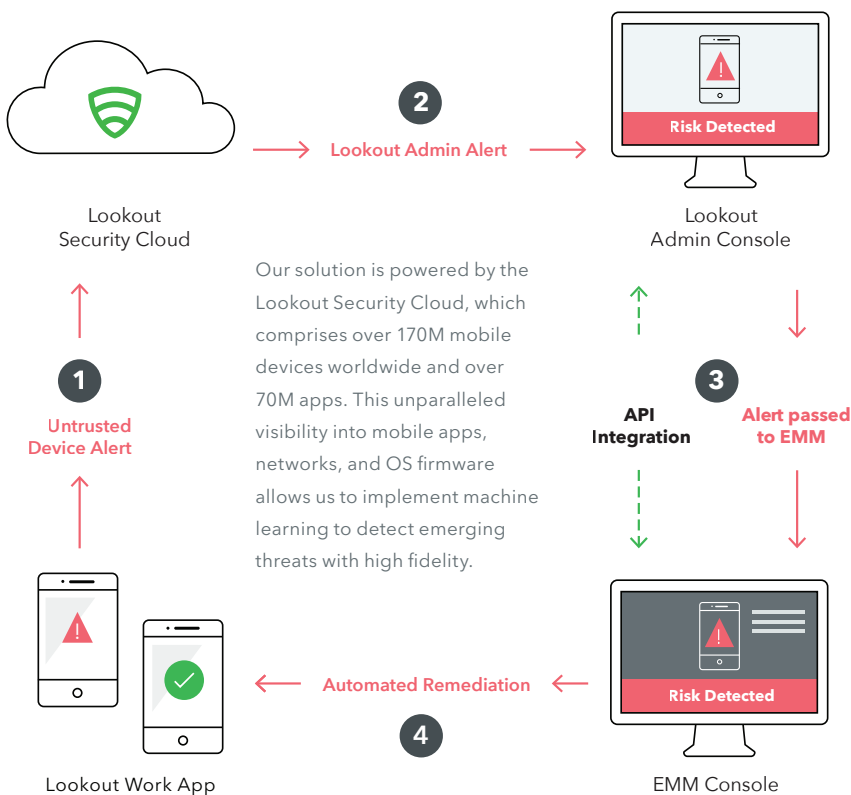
Lookout Security Cloud

2

Lookout Admin Alert

Risk Detected

Lookout Admin Console

Our solution is powered by the Lookout Security Cloud, which comprises over 170M mobile devices worldwide and over 70M apps. This unparalleled visibility into mobile apps, networks, and OS firmware allows us to implement machine learning to detect emerging threats with high fidelity.

1

Untrusted Device Alert

3

API Integration

Alert passed to EMM

Risk Detected

Automated Remediation

4

Lookout Work App

EMM Console